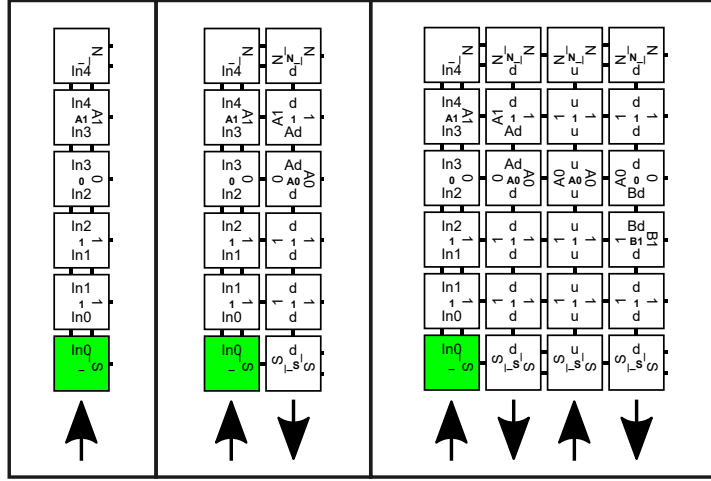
N
In4
In4
A1
A1
In3
In3
0
0
In2
In2
1
1
In1
In1
1
1
In0
In0
S

N
In4
N
N
d
In4
A1
A1
In3
d
1
1
Ad
In3
0
0
In2
Ad
A0
A0
d
In2
1
1
In1
d
1
1
d
In1
1
1
In0
d
1
1
d
In0
S
d
S
S

N
In4
N
N
d
N
N
u
N
N
d
In4
A1
A1
In3
d
1
1
Ad
u
1
1
u
d
1
1
d
In3
0
0
In2
Ad
A0
A0
d
u
A0
A0
u
A0
A0
Bd
In2
1
1
In1
d
1
1
d
u
1
1
u
Bd
B1
B1
d
In1
1
1
In0
d
1
1
d
u
1
1
u
d
1
1
d
In0
S
d
S
S
u
S
S
d
S
S